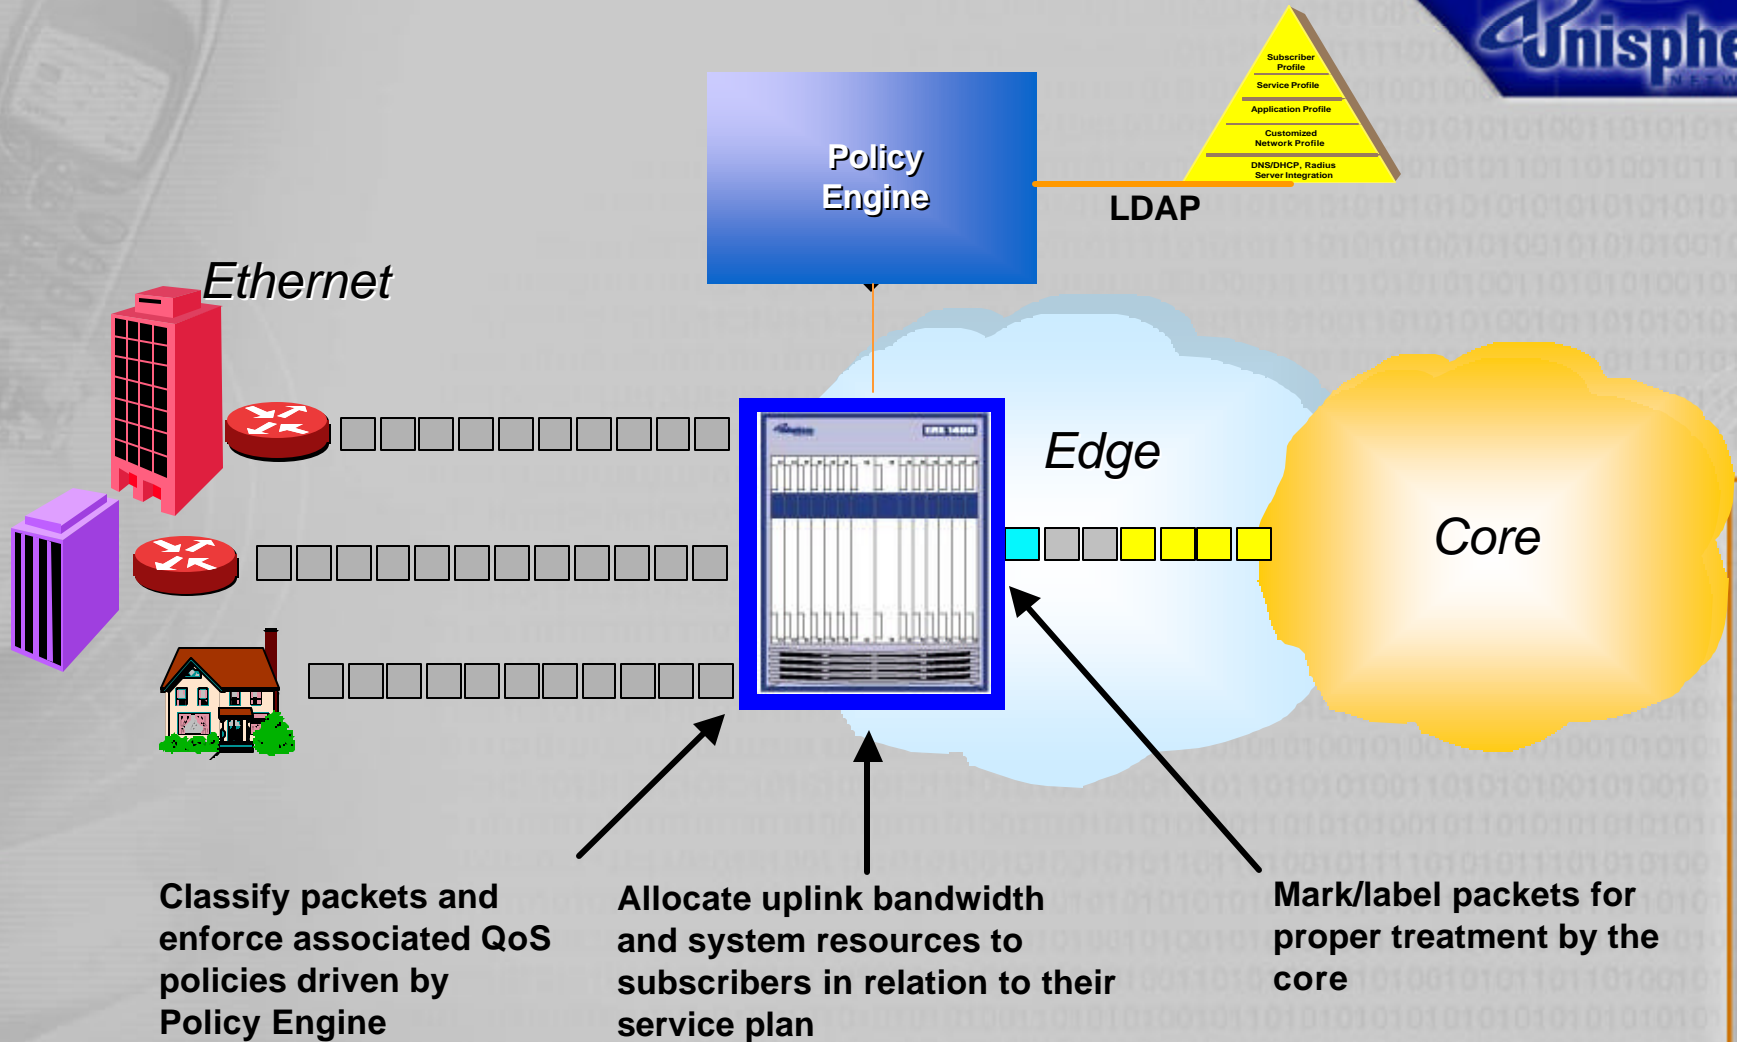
Unisphe

Subscriber Profile
Service Profile
Application Profile
Customized Network Profile
DNS/DHCP, Radius Server Integration

Policy Engine

LDAP

Ethernet

Edge

Core

Classify packets and enforce associated QoS policies driven by Policy Engine

Allocate uplink bandwidth and system resources to subscribers in relation to their service plan

Mark/label packets for proper treatment by the core